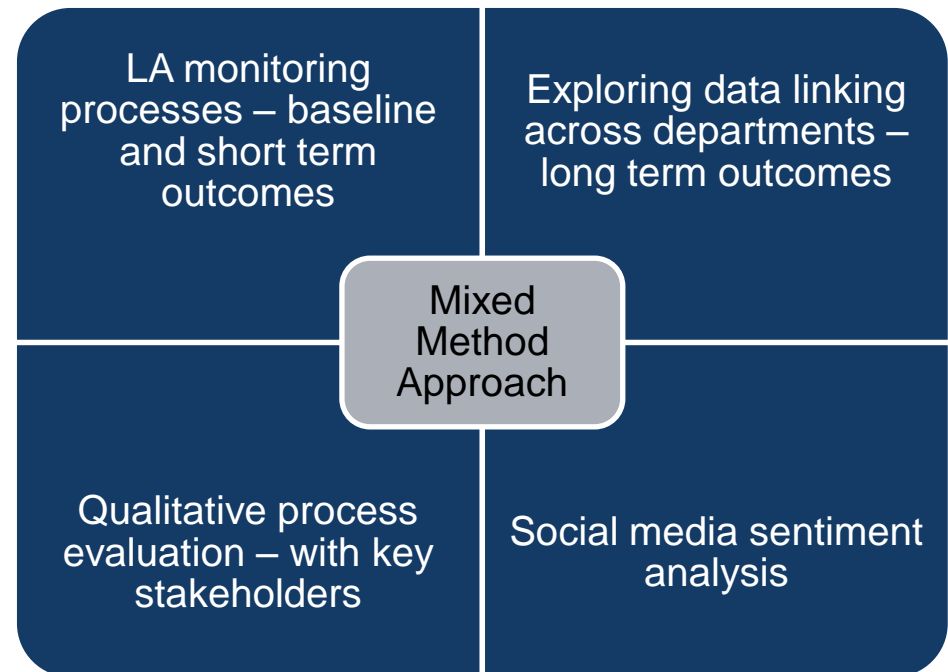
LA monitoring processes – baseline and short term outcomes

Exploring data linking across departments – long term outcomes

Mixed Method Approach

Qualitative process evaluation – with key stakeholders

Social media sentiment analysis